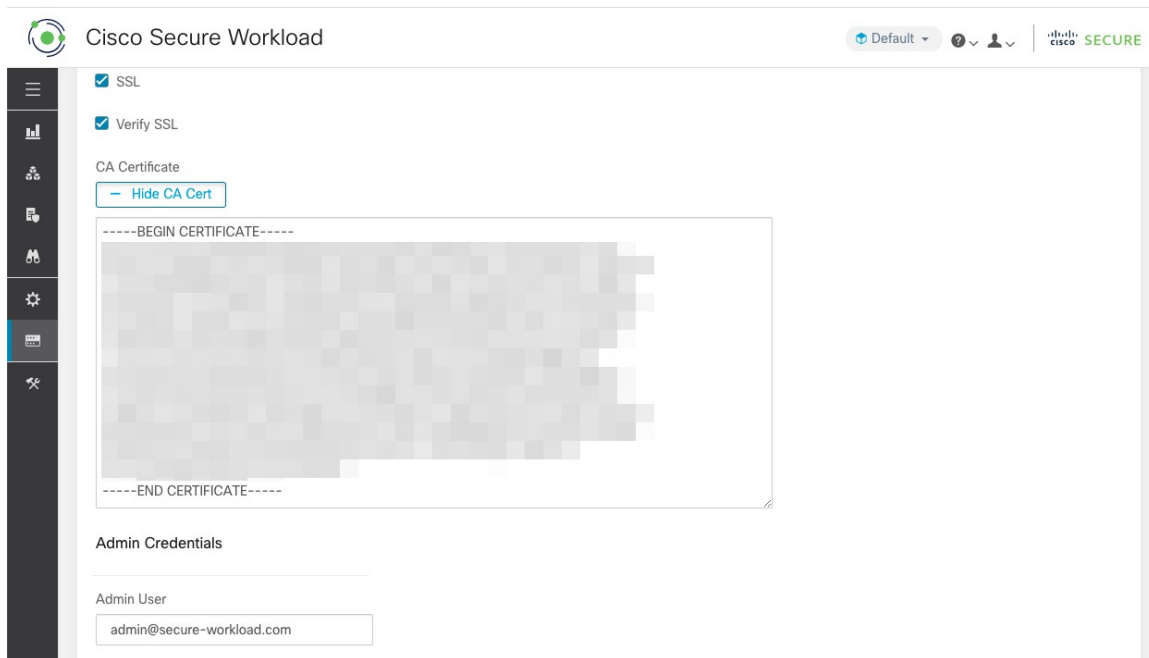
Cisco Secure Workload

Default

cisco SECURE

SSL

Verify SSL

CA Certificate

− Hide CA Cert

-----BEGIN CERTIFICATE-----

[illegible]

-----END CERTIFICATE-----

Admin Credentials

Admin User

admin@secure-workload.com